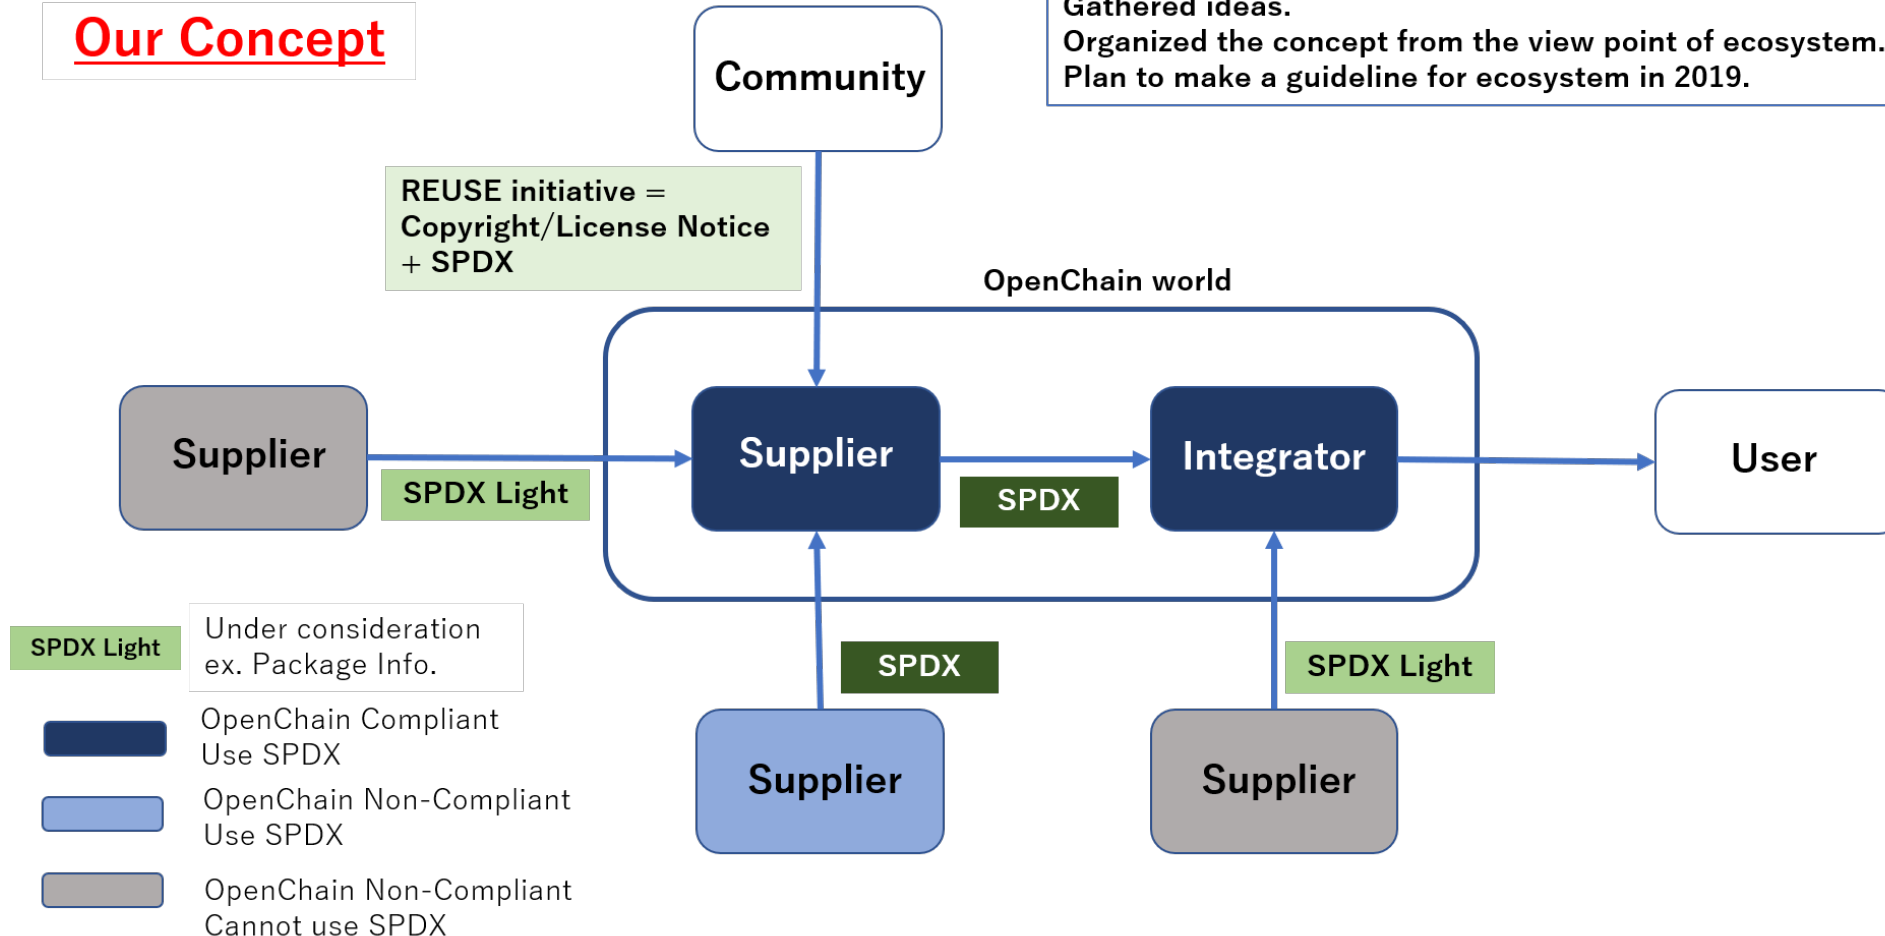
Our Concept

Gathered ideas.
Organized the concept from the view point of ecosystem.
Plan to make a guideline for ecosystem in 2019.

Community

REUSE initiative = Copyright/License Notice + SPDX

OpenChain world

Supplier

SPDX Light

Supplier

SPDX

Integrator

User

SPDX

SPDX Light

Supplier

Supplier

SPDX Light

Under consideration
ex. Package Info.

OpenChain Compliant
Use SPDX

OpenChain Non-Compliant
Use SPDX

OpenChain Non-Compliant
Cannot use SPDX